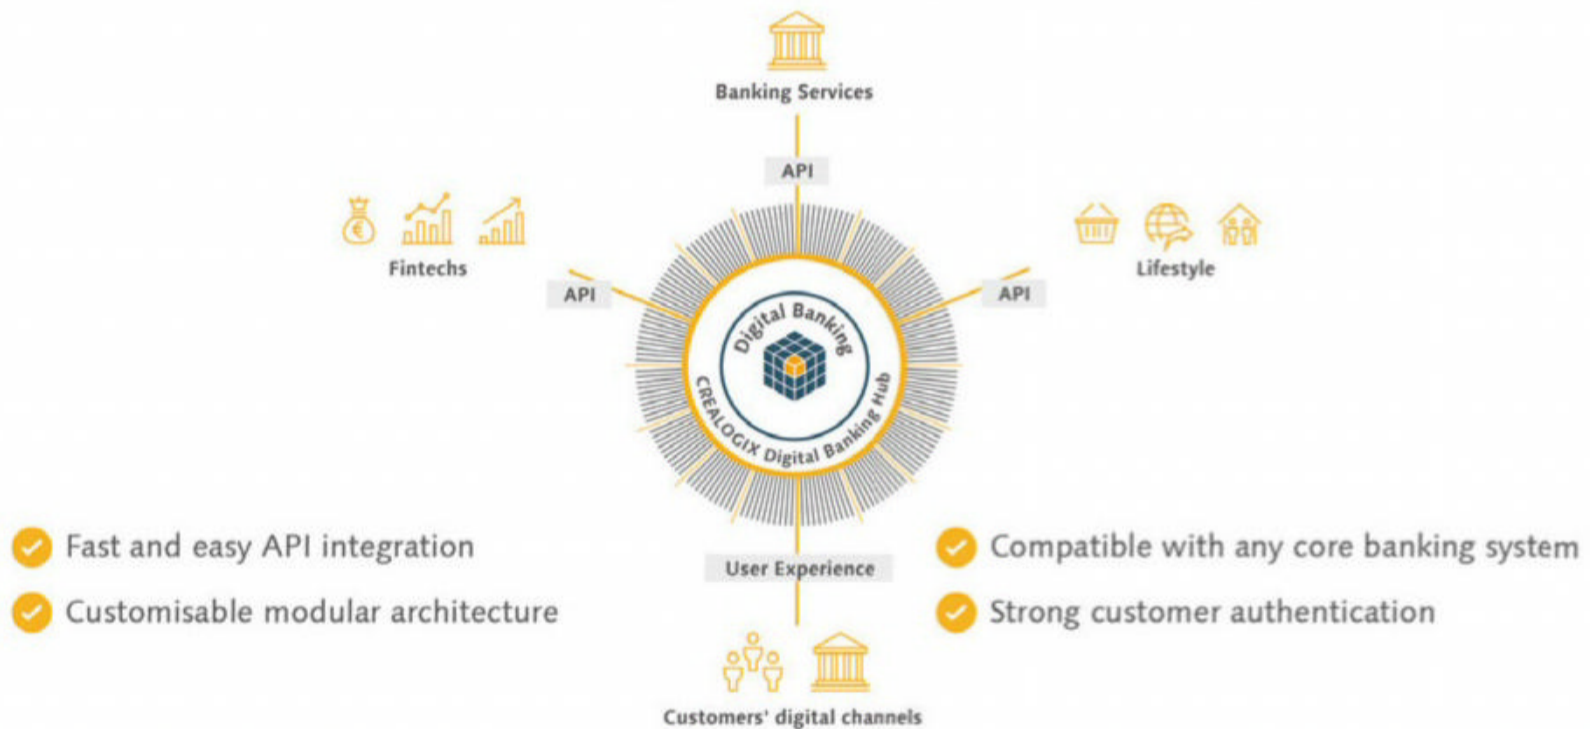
Banking Services

API

Fintechs

API

Lifestyle

API

Digital Banking

CREALOGIX Digital Banking Hub

User Experience

Customers' digital channels

Fast and easy API integration

Customisable modular architecture

Compatible with any core banking system

Strong customer authentication